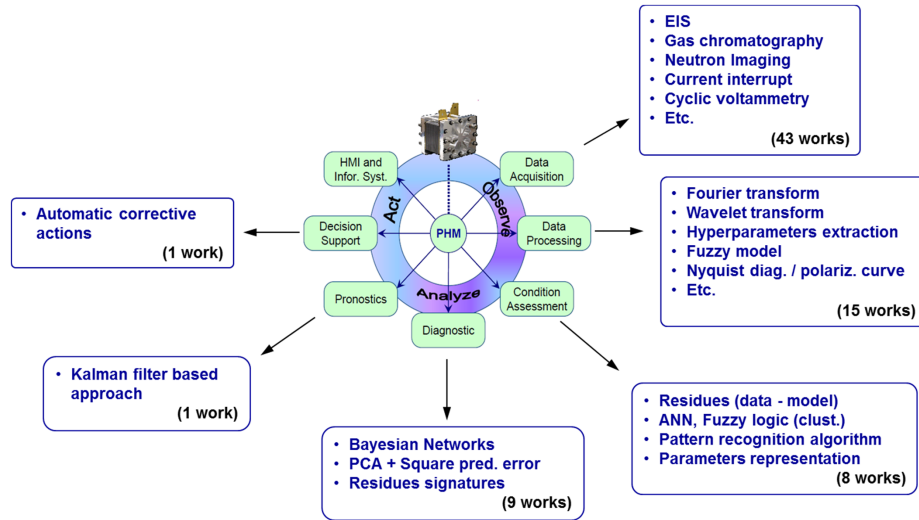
• EIS
• Gas chromatography
• Neutron Imaging
• Current interrupt
• Cyclic voltammetry
• Etc.
(43 works)

• Automatic corrective actions
(1 work)

HMI and Infor. Syst.

Data Acquisition

Act

Observe

Decision Support

PHM

Data Processing

Pronostics

Analyze

Condition Assessment

Diagnostic

• Fourier transform
• Wavelet transform
• Hyperparameters extraction
• Fuzzy model
• Nyquist diag. / polariz. curve
• Etc.
(15 works)

• Kalman filter based approach
(1 work)

• Residues (data - model)
• ANN, Fuzzy logic (clust.)
• Pattern recognition algorithm
• Parameters representation
(8 works)

• Bayesian Networks
• PCA + Square pred. error
• Residues signatures
(9 works)